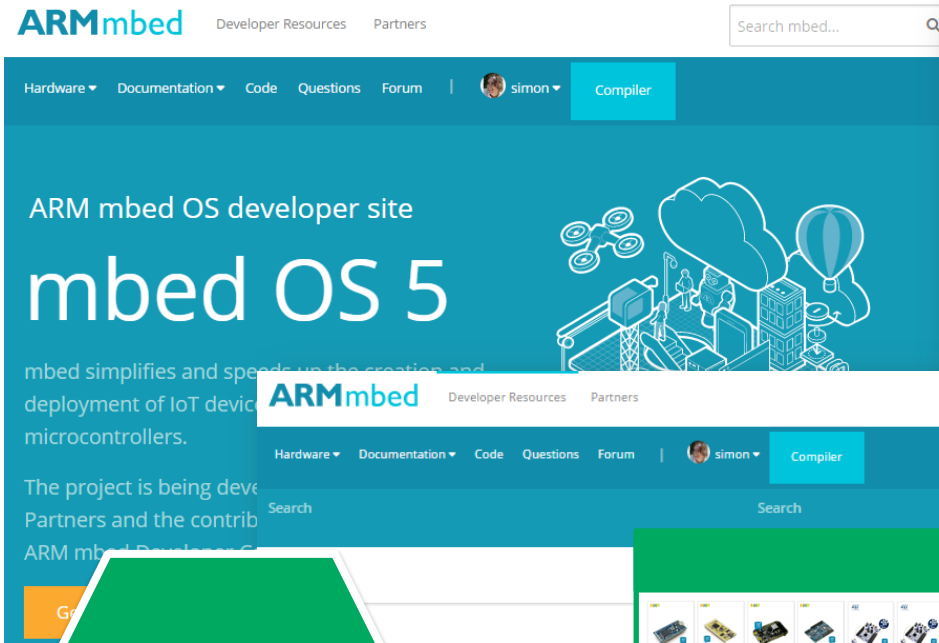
ARMmbed
Developer Resources
Partners
Search mbed...

Hardware
Documentation
Code
Questions
Forum
simon
Compiler

ARM mbed OS developer site

mbed OS 5

mbed simplifies and speeds up the creation and deployment of IoT device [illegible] microcontrollers.

The project is being deve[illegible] Partners and the contrib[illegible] ARM mbed Developer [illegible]

Ge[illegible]

ARMmbed
Developer Resources
Partners

Hardware
Documentation
Code
Questions
Forum
simon
Compiler

Search
Search